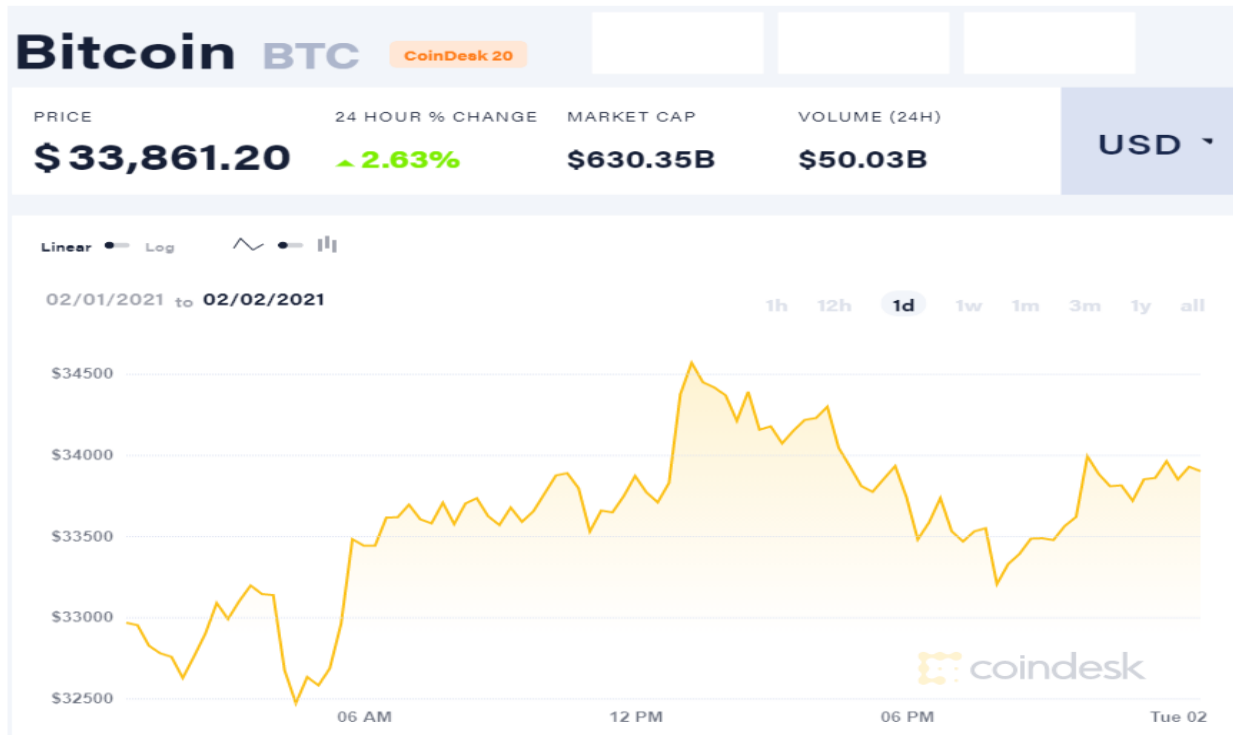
Bitcoin BTC CoinDesk 20

PRICE
$ 33,861.20

24 HOUR % CHANGE
2.63%

MARKET CAP
$630.35B

VOLUME (24H)
$50.03B

USD

Linear Log

02/01/2021 to 02/02/2021

1h 12h 1d 1w 1m 3m 1y all

$34500
$34000
$33500
$33000
$32500

06 AM
12 PM
06 PM
Tue 02

coindesk